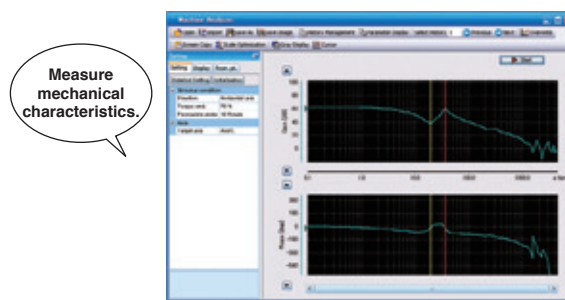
Measure mechanical characteristics.

Machine Analyzer

Open | Export | Save as | Save image | History management | Parameter display | Select history | Previous | Next | Overwrite

Screen Copy | Scale Optimization | Gap Display | Cursor

Setting | Display | Save pic.

Detailed Setting | Calibration

Window condition

Target axis

Start

Gain [dB]

Phase [deg]

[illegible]